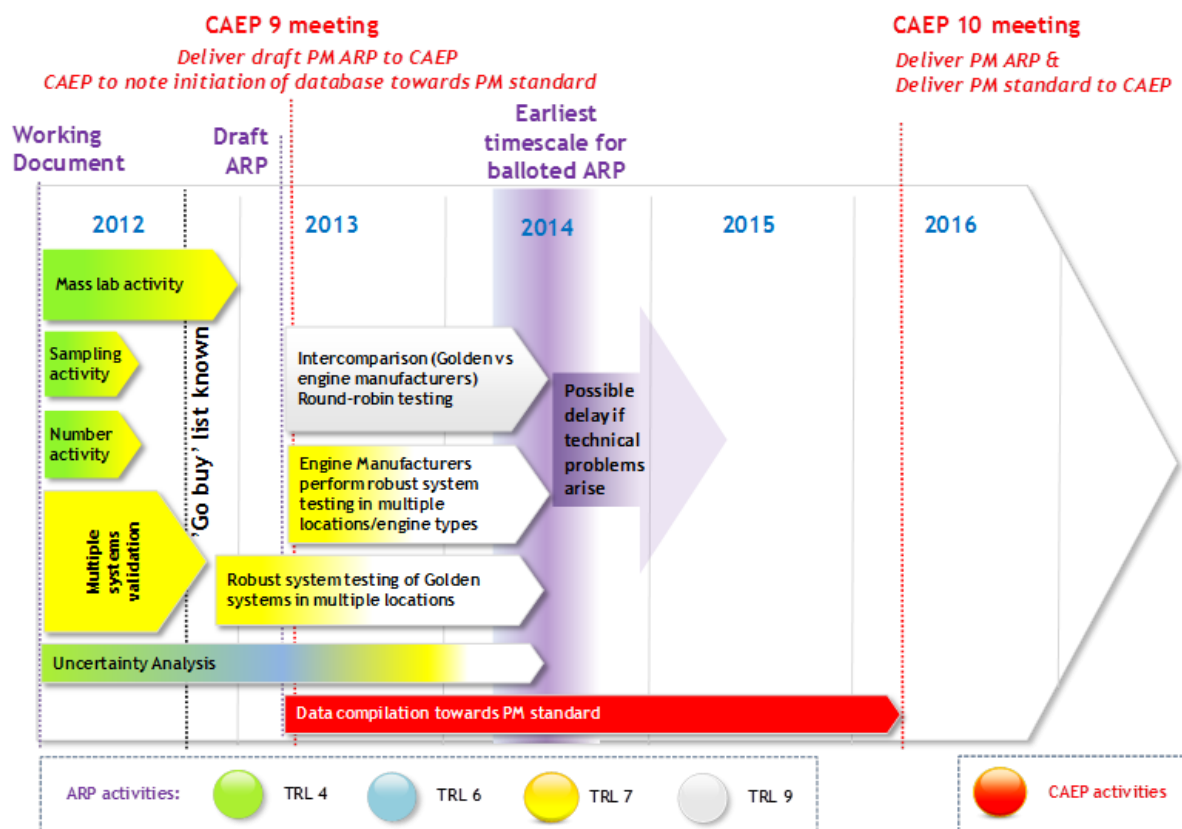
CAEP 9 meeting
Deliver draft PM ARP to CAEP
CAEP to note initiation of database towards PM standard

CAEP 10 meeting
Deliver PM ARP &
Deliver PM standard to CAEP

Working Document

Draft ARP

Earliest timescale for balloted ARP

2012

2013

2014

2015

2016

Mass lab activity

Sampling activity

Number activity

Multiple systems validation

'Go buy' list known

Intercomparison (Golden vs engine manufacturers) Round-robin testing

Engine Manufacturers perform robust system testing in multiple locations/engine types

Possible delay if technical problems arise

Robust system testing of Golden systems in multiple locations

Uncertainty Analysis

Data compilation towards PM standard

ARP activities: TRL 4 TRL 6 TRL 7 TRL 9

CAEP activities